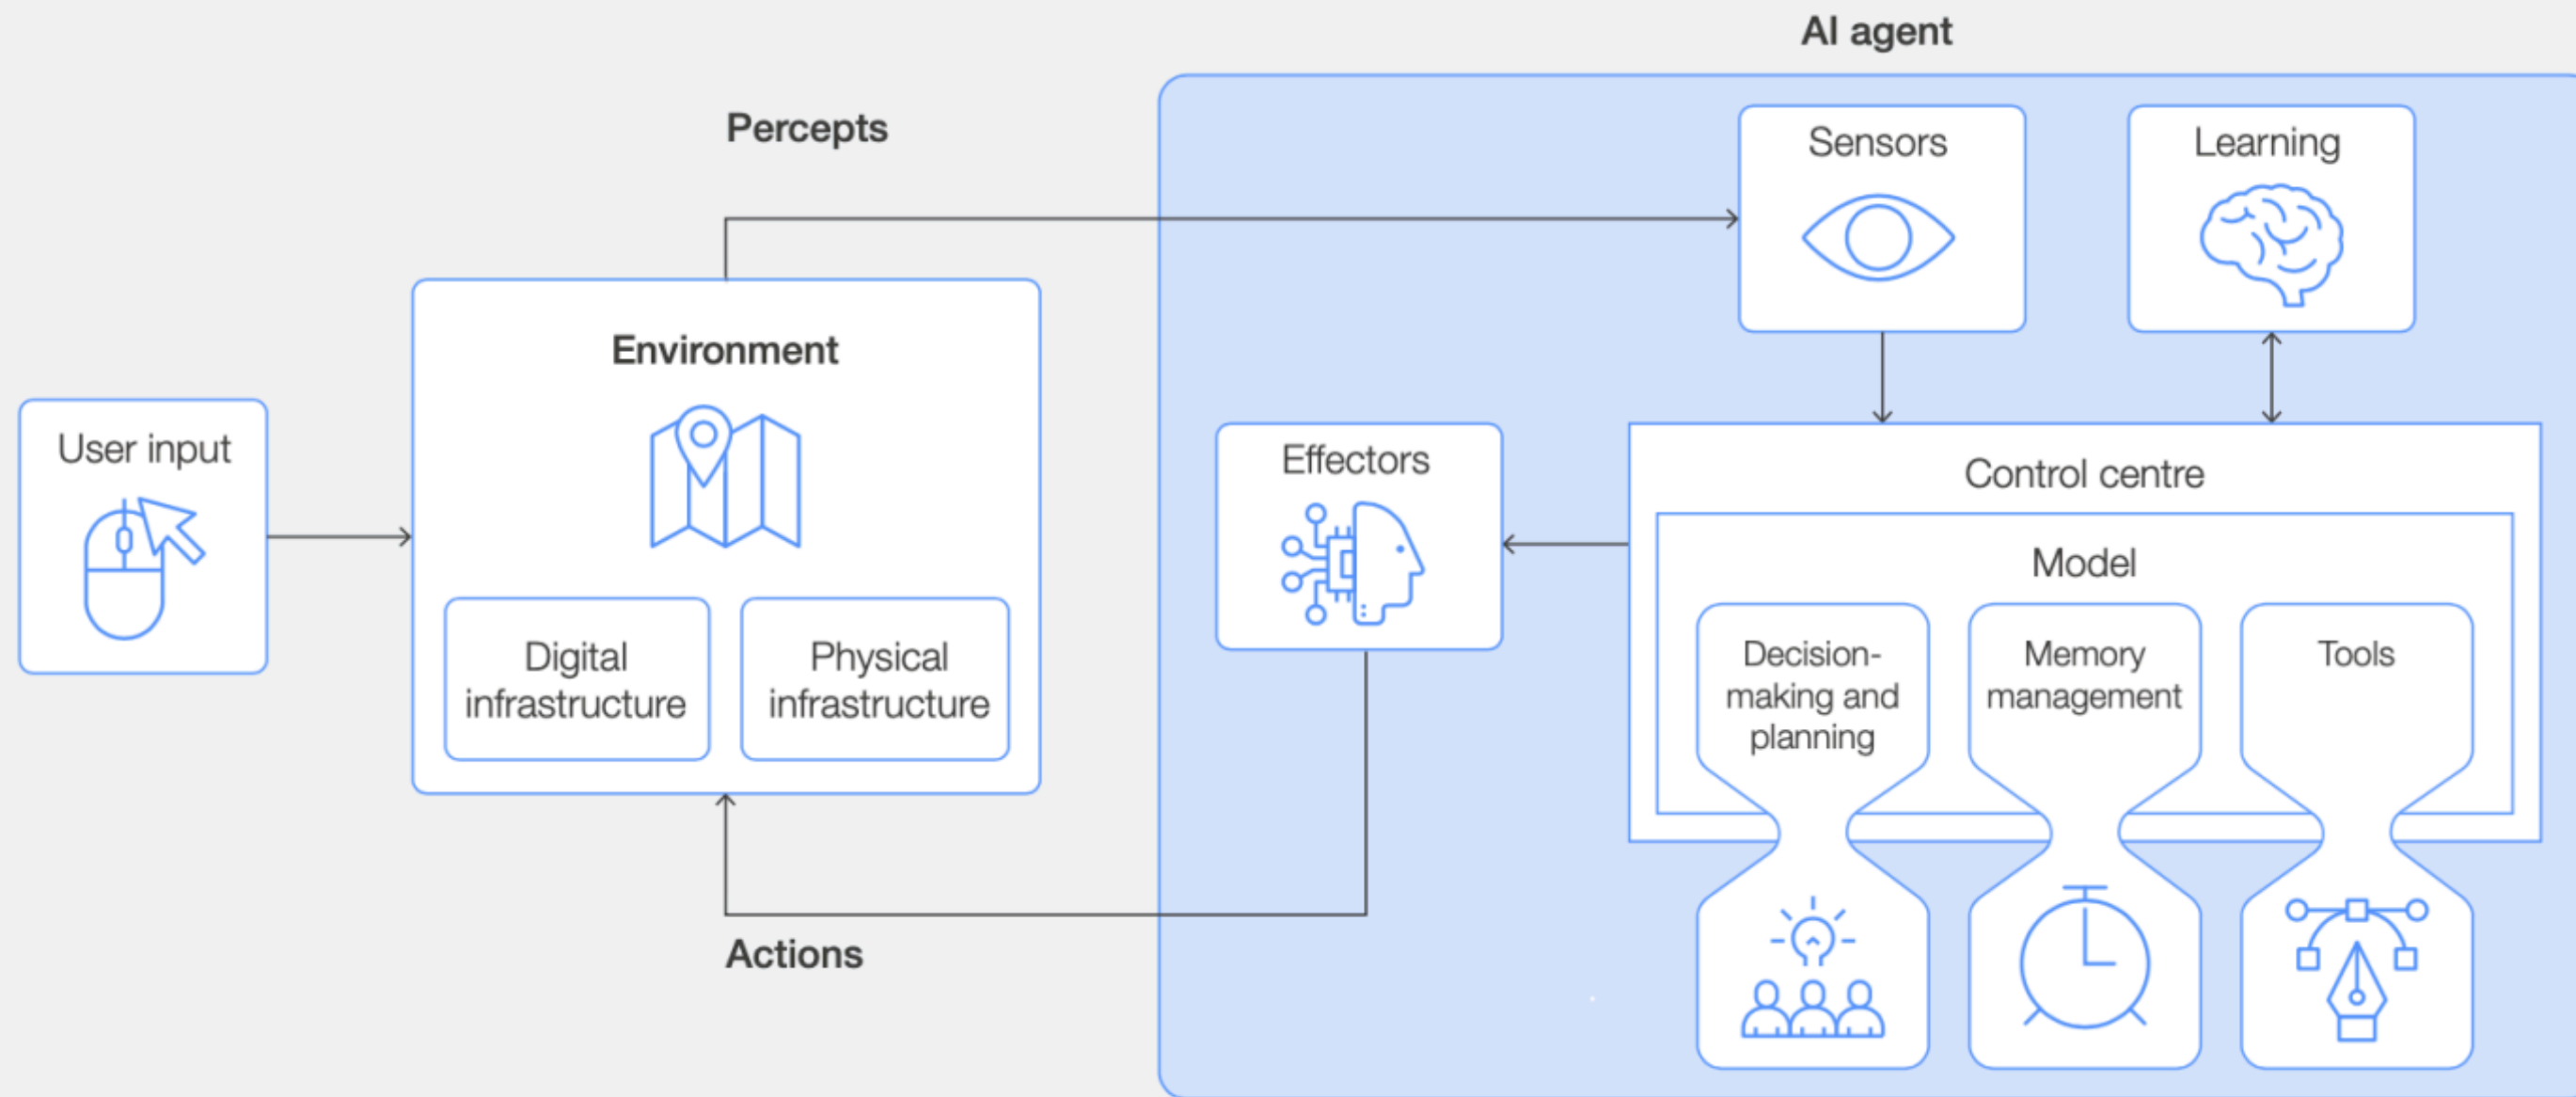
AI agent

Percepts

User input

Environment

Digital infrastructure

Physical infrastructure

Actions

Sensors

Learning

Effectors

Control centre

Model

Decision-making and planning

Memory management

Tools